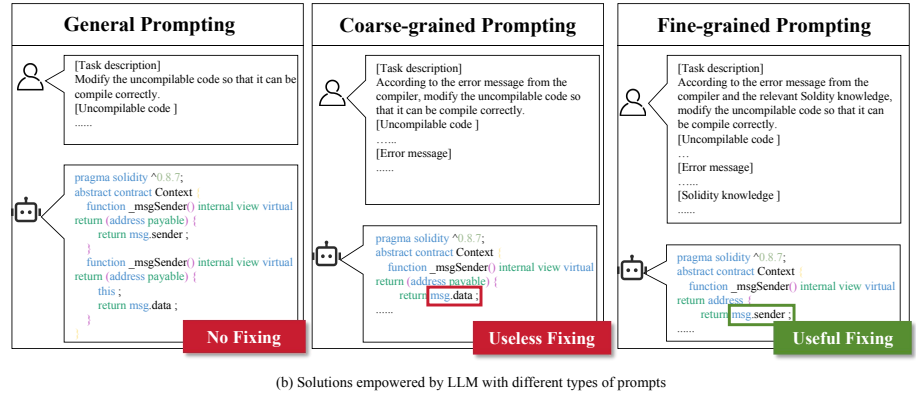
General Prompting

[Task description]
Modify the uncompilable code so that it can be compile correctly.
[Uncompilable code ]
......

pragma solidity ^0.8.7;
abstract contract Context {
function _msgSender() internal view virtual return (address payable) {
return msg.sender ;
}
function _msgSender() internal view virtual return (address payable) {
this ;
return msg.data ;
}
}

No Fixing

Coarse-grained Prompting

[Task description]
According to the error message from the compiler, modify the uncompilable code so that it can be compile correctly.
[Uncompilable code ]
…...
[Error message]
......

pragma solidity ^0.8.7;
abstract contract Context {
function _msgSender() internal view virtual return (address payable) {
return msg.data ;
......

Useless Fixing

Fine-grained Prompting

[Task description]
According to the error message from the compiler and the relevant Soldity knowledge, modify the uncompilable code so that it can be compile correctly.
[Uncompilable code ]
…
[Error message]
…...
[Solidity knowledge ]
......

pragma solidity ^0.8.7;
abstract contract Context {
function _msgSender() internal view virtual return address {
return msg.sender ;
......

Useful Fixing

(b) Solutions empowered by LLM with different types of prompts